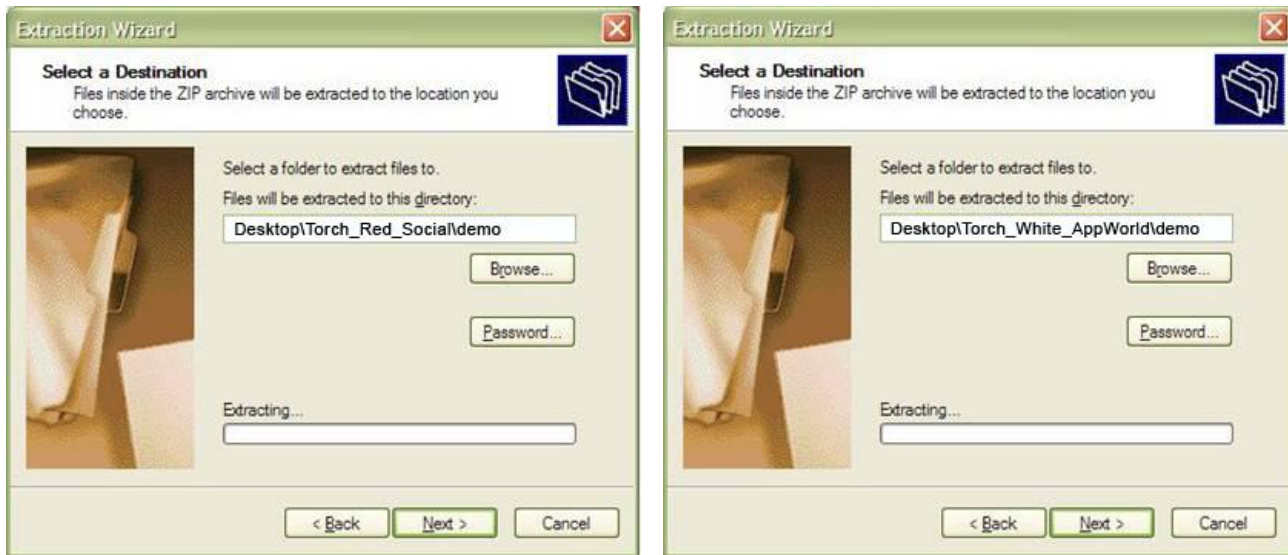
Extraction Wizard

Select a Destination
Files inside the ZIP archive will be extracted to the location you choose.

Select a folder to extract files to.

Files will be extracted to this directory:

Desktop\Torch_Red_Social\demo

Browse...

Password...

Extracting...

< Back

Next >

Cancel

Extraction Wizard

Select a Destination
Files inside the ZIP archive will be extracted to the location you choose.

Select a folder to extract files to.

Files will be extracted to this directory:

Desktop\Torch_White_AppWorld\demo

Browse...

Password...

Extracting...

< Back

Next >

Cancel